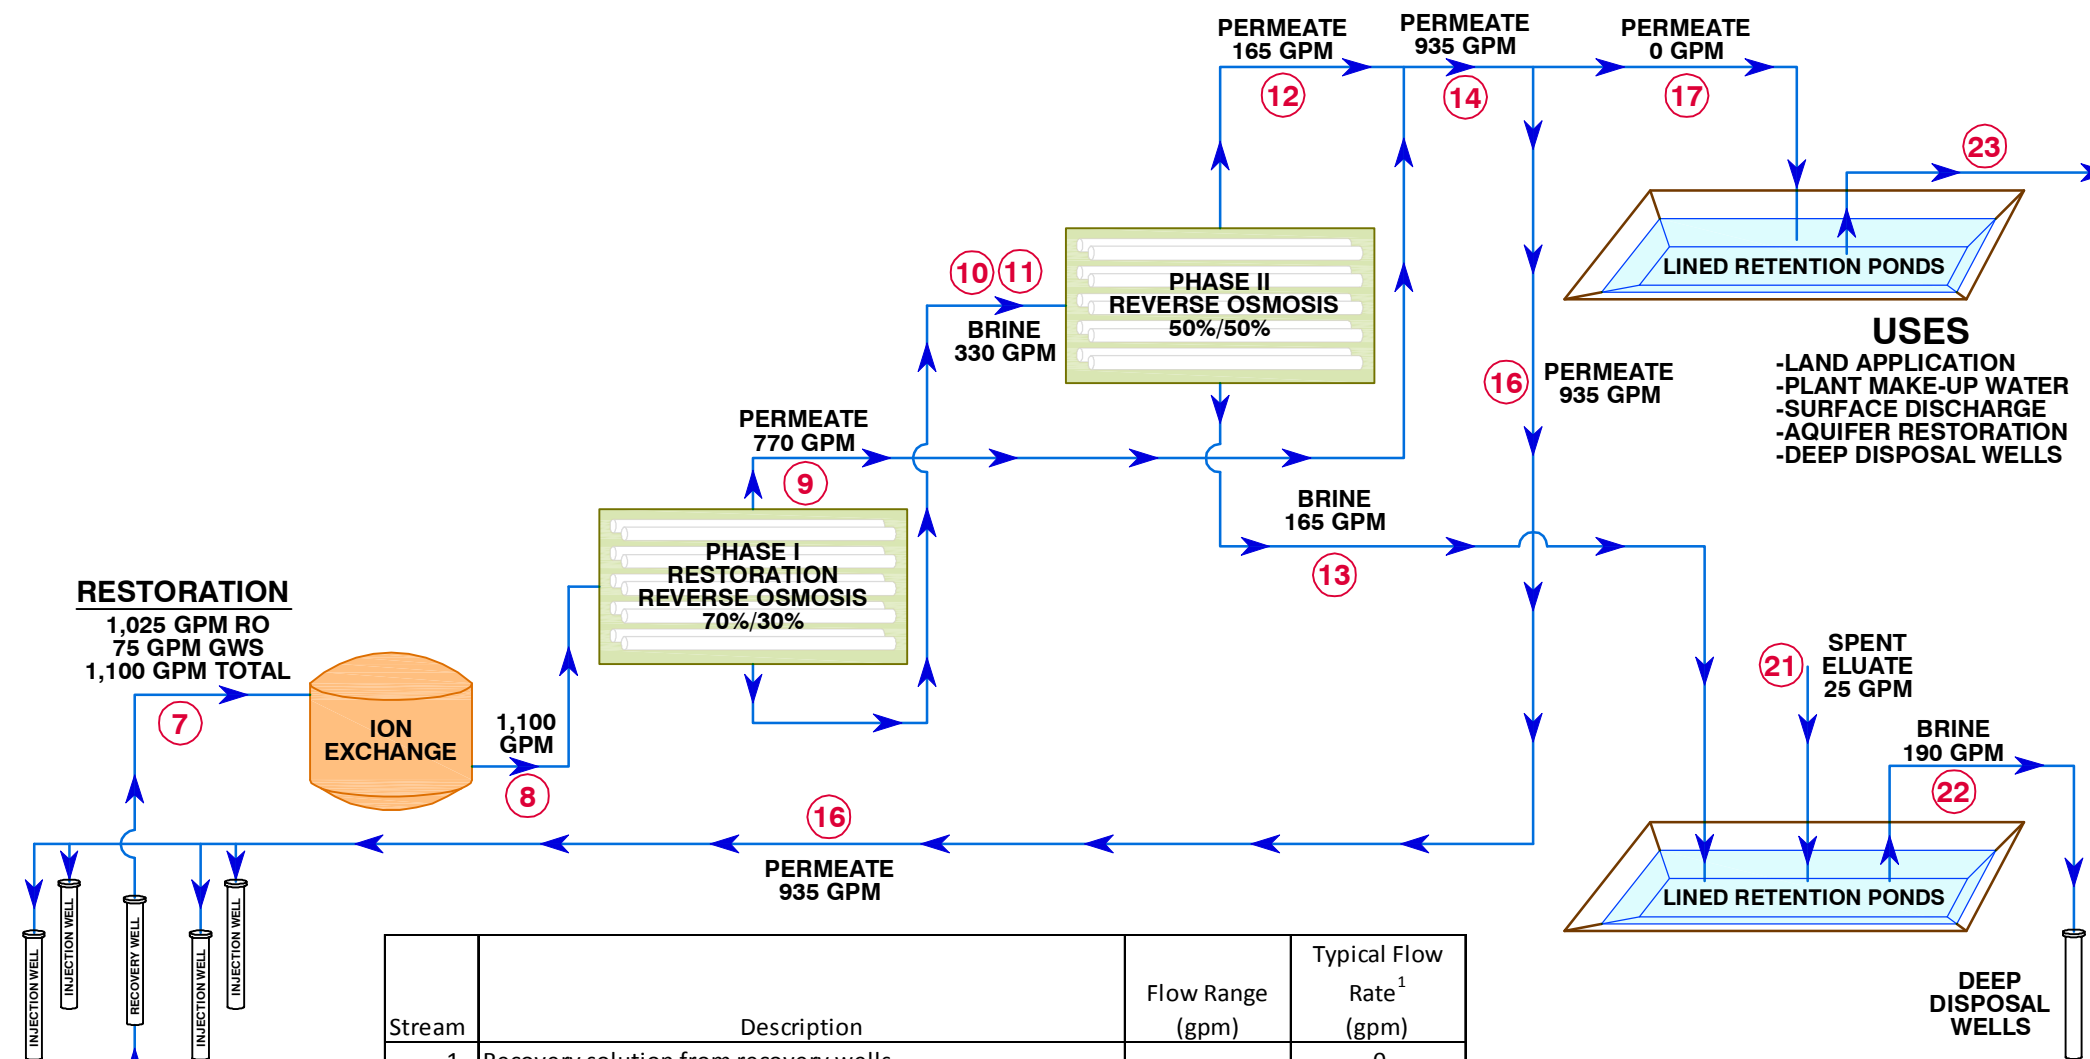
PERMEATE 165 GPM

PERMEATE 935 GPM

PERMEATE 0 GPM

12

14

17

23

LINED RETENTION PONDS

USES
-LAND APPLICATION
-PLANT MAKE-UP WATER
-SURFACE DISCHARGE
-AQUIFER RESTORATION
-DEEP DISPOSAL WELLS

10 11

PHASE II REVERSE OSMOSIS 50%/50%

BRINE 330 GPM

16

PERMEATE 935 GPM

PERMEATE 770 GPM

9

BRINE 165 GPM

13

PHASE I RESTORATION REVERSE OSMOSIS 70%/30%

RESTORATION
1,025 GPM RO
75 GPM GWS
1,100 GPM TOTAL

7

ION EXCHANGE

1,100 GPM

8

21

SPENT ELUATE 25 GPM

BRINE 190 GPM

22

16

PERMEATE 935 GPM

LINED RETENTION PONDS

INJECTION WELL

INJECTION WELL

RECOVERY WELL

INJECTION WELL

INJECTION WELL

DEEP DISPOSAL WELLS

| Stream | Description | Flow Range (gpm) | Typical Flow Rate$^1$ (gpm) |
|---|---|---|---|
| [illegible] | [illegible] | | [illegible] |